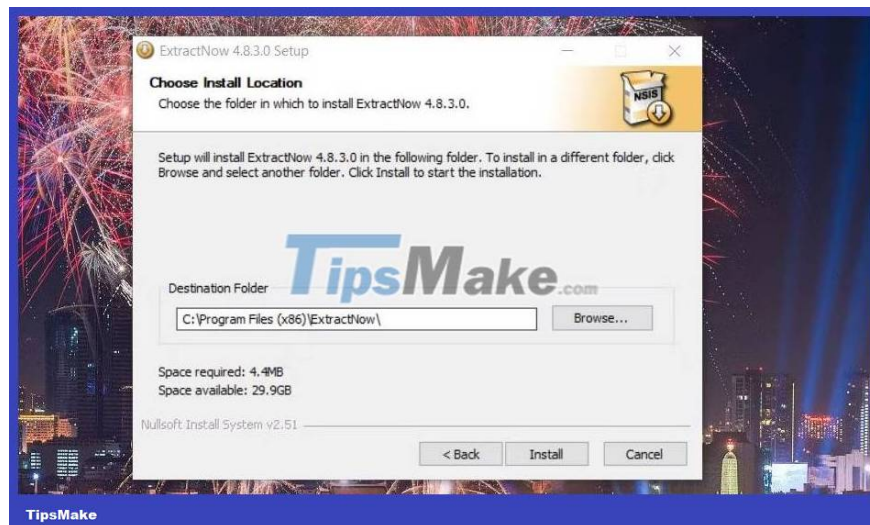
ExtractNow 4.8.3.0 Setup

Choose Install Location
Choose the folder in which to install ExtractNow 4.8.3.0.

NSIS

Setup will install ExtractNow 4.8.3.0 in the following folder. To install in a different folder, click Browse and select another folder. Click Install to start the installation.

TipsMake.com

Destination Folder
C:\Program Files (x86)\ExtractNow\
Browse...

Space required: 4.4MB
Space available: 29.9GB

Nullsoft Install System v2.51

< Back
Install
Cancel

TipsMake